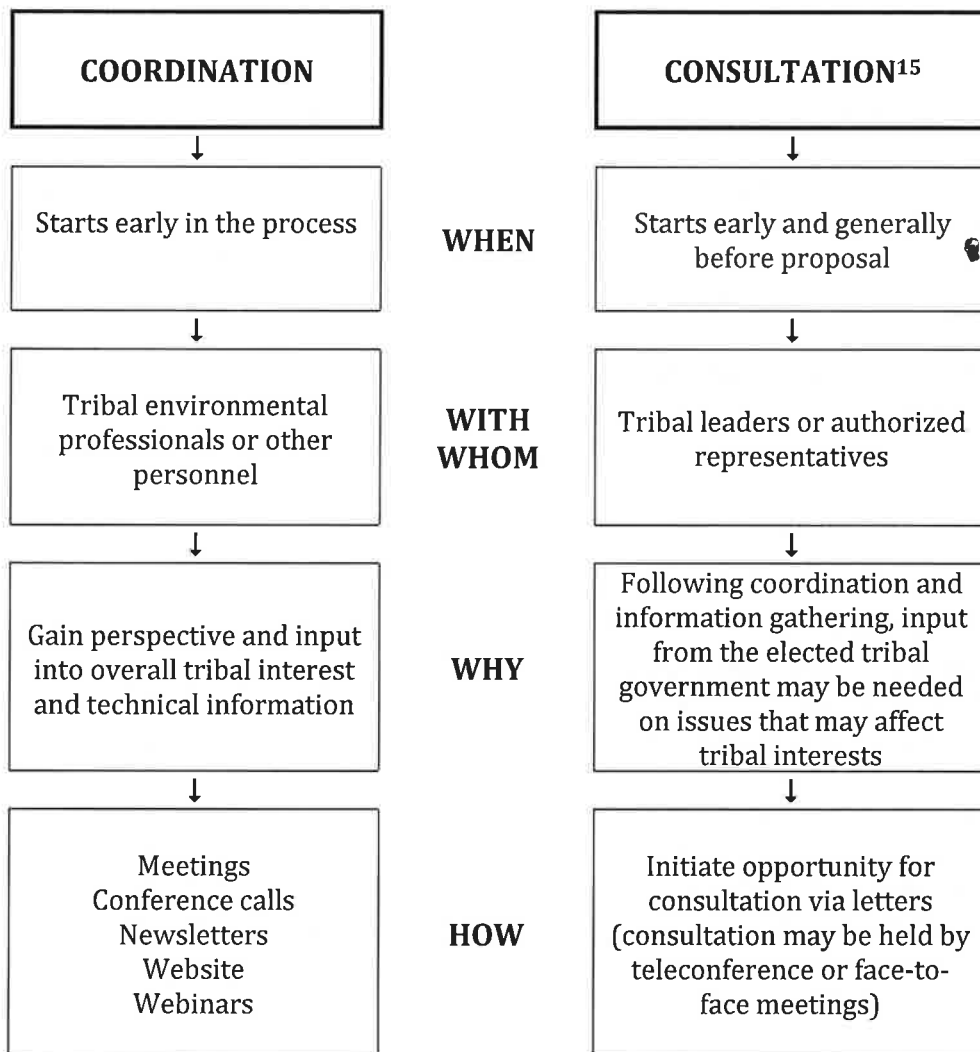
COORDINATION

CONSULTATION$^{15}$

Starts early in the process

WHEN

Starts early and generally before proposal

Tribal environmental professionals or other personnel

WITH WHOM

Tribal leaders or authorized representatives

Gain perspective and input into overall tribal interest and technical information

WHY

Following coordination and information gathering, input from the elected tribal government may be needed on issues that may affect tribal interests

Meetings
Conference calls
Newsletters
Website
Webinars

HOW

Initiate opportunity for consultation via letters (consultation may be held by teleconference or face-to-face meetings)